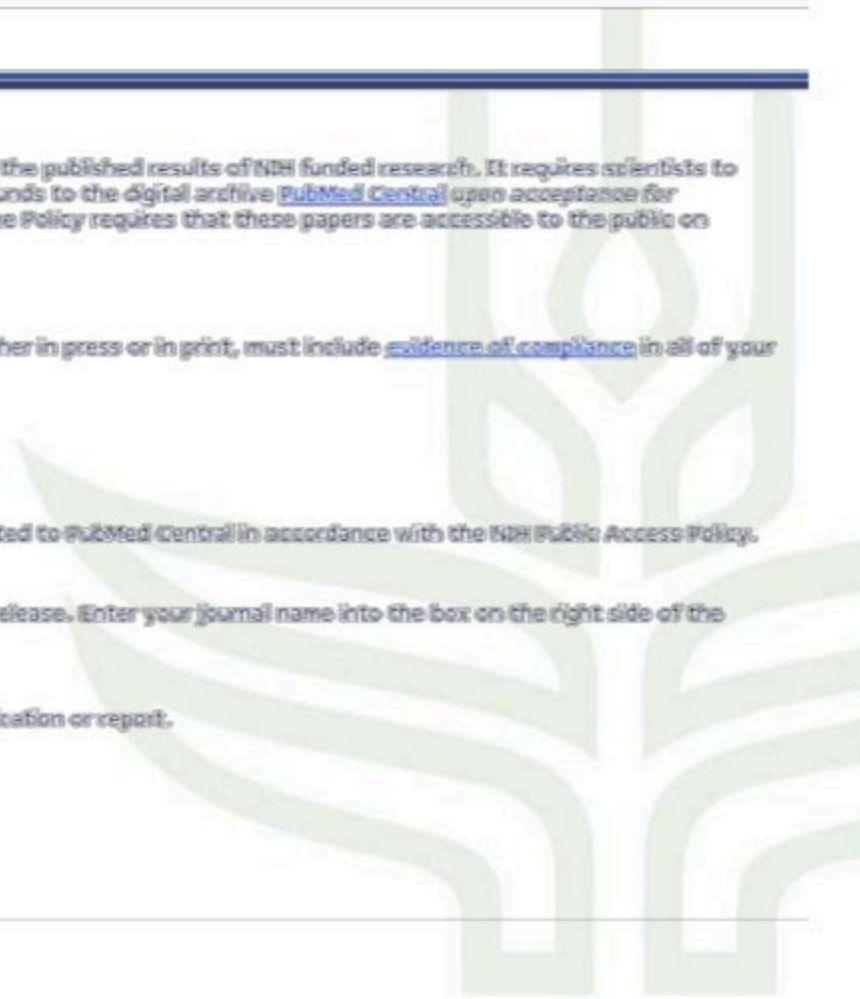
the published results of NIH funded research. It requires scientists to
unds to the digital archive PubMed Central upon acceptance for
e Policy requires that these papers are accessible to the public on

her in press or in print, must include evidence of compliance in all of your

ted to PubMed Central in accordance with the NIH Public Access Policy.

lease. Enter your journal name into the box on the right side of the

cation or report.